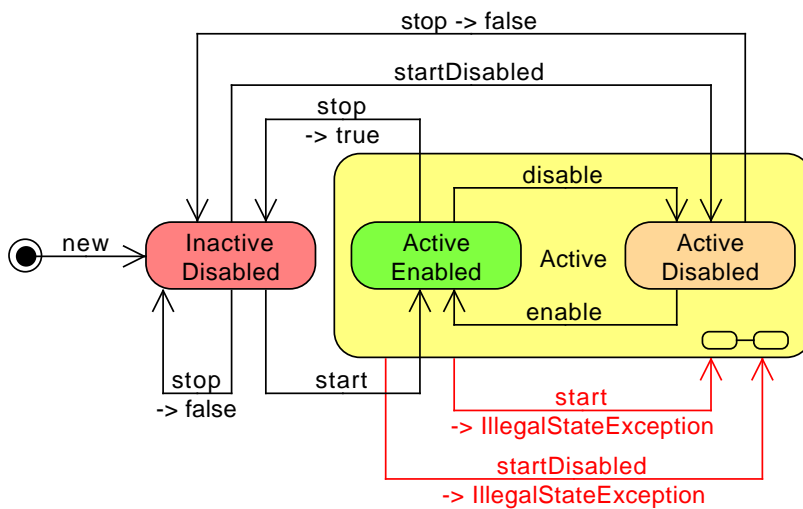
stop -> false

startDisabled

stop
-> true

disable

new

Inactive Disabled

Active Enabled

Active

Active Disabled

enable

stop
-> false

start

start
-> IllegalStateException

startDisabled
-> IllegalStateException